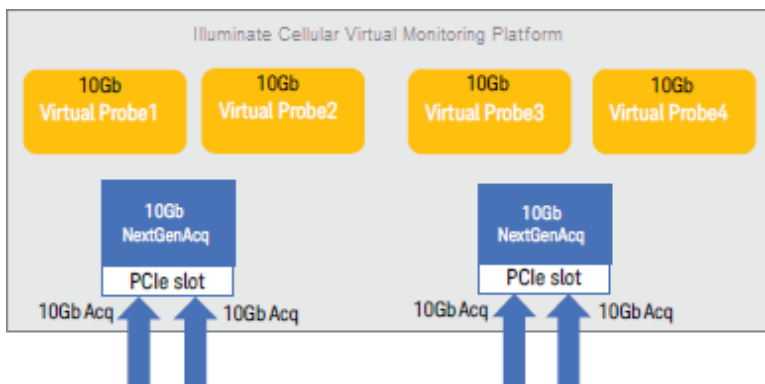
Illuminate Cellular Virtual Monitoring Platform

10Gb
Virtual Probe1

10Gb
Virtual Probe2

10Gb
Virtual Probe3

10Gb
Virtual Probe4

10Gb
NextGenAcq

PCIe slot

10Gb
NextGenAcq

PCIe slot

10Gb Acq

10Gb Acq

10Gb Acq

10Gb Acq